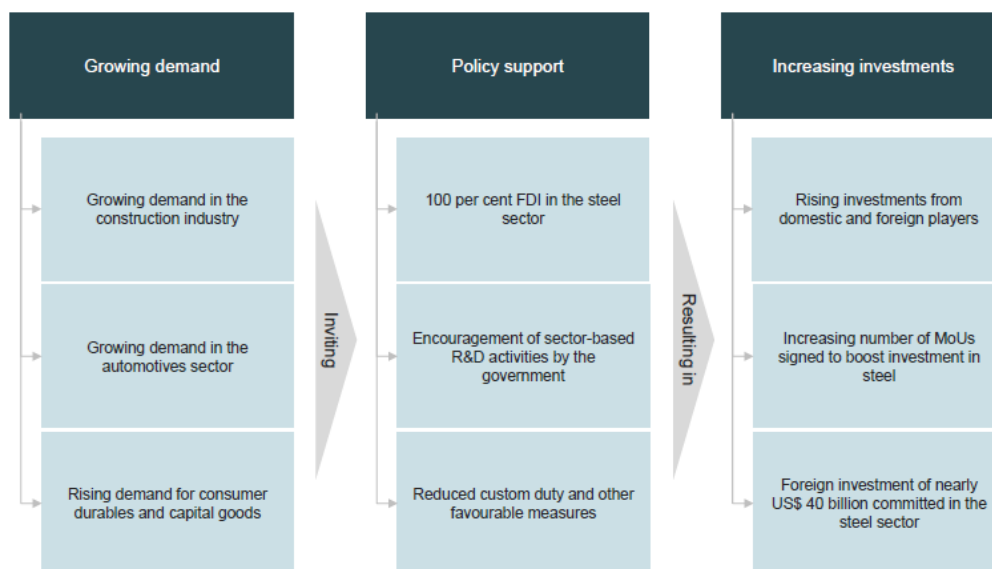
Growing demand

Growing demand in the construction industry

Growing demand in the automotives sector

Rising demand for consumer durables and capital goods

Inviting

Policy support

100 per cent FDI in the steel sector

Encouragement of sector-based R&D activities by the government

Reduced custom duty and other favourable measures

Resulting in

Increasing investments

Rising investments from domestic and foreign players

Increasing number of MoUs signed to boost investment in steel

Foreign investment of nearly US$ 40 billion committed in the steel sector